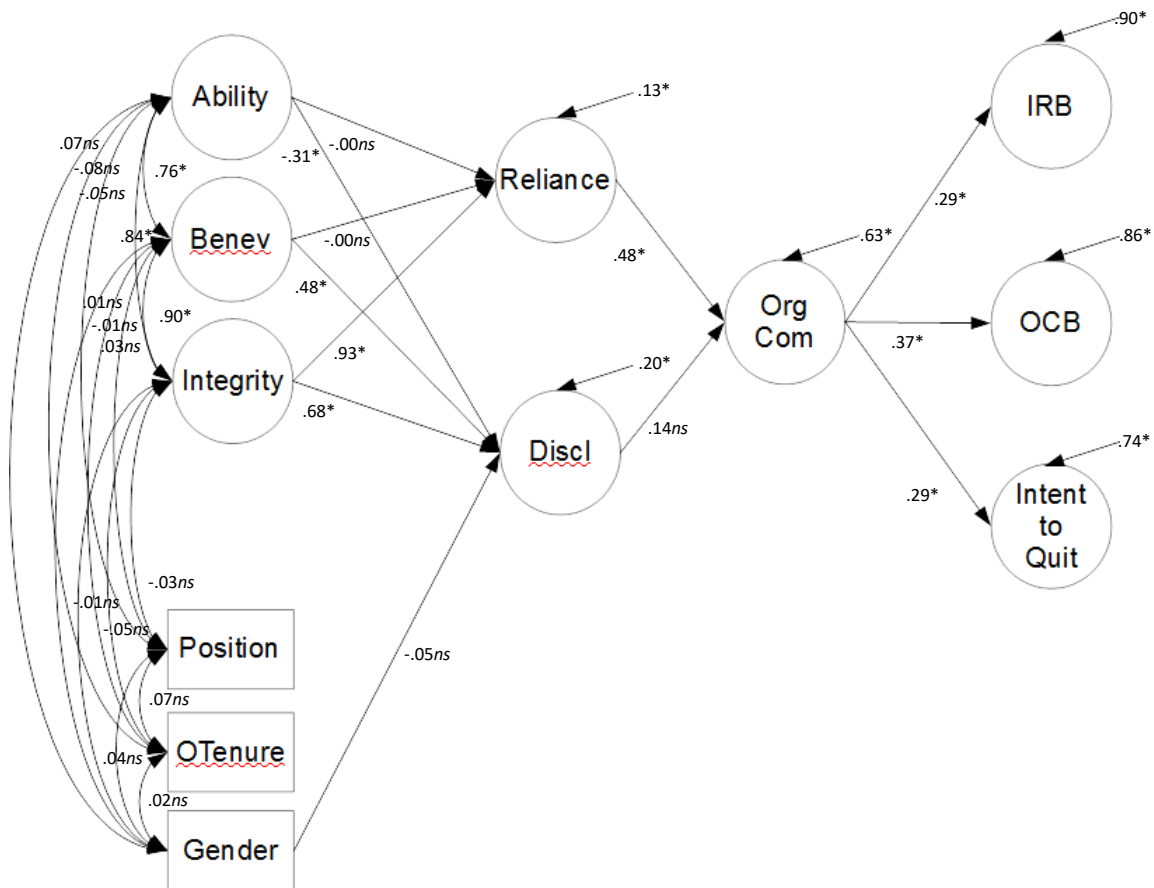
Ability

Benev

Integrity

Position

OTenure

Gender

Reliance

Discl

Org Com

IRB

OCB

Intent to Quit

.07*ns*
-.08*ns*
-.05*ns*
.76*
.84*
.01*ns*
-.01*ns*
.03*ns*
.90*
-.31*
-.00*ns*
-.00*ns*
.48*
.93*
.68*
.13*
.20*
.48*
.14*ns*
.63*
.29*
.37*
.29*
.90*
.86*
.74*
-.03*ns*
-.01*ns*
-.05*ns*
.07*ns*
.04*ns*
.02*ns*
-.05*ns*